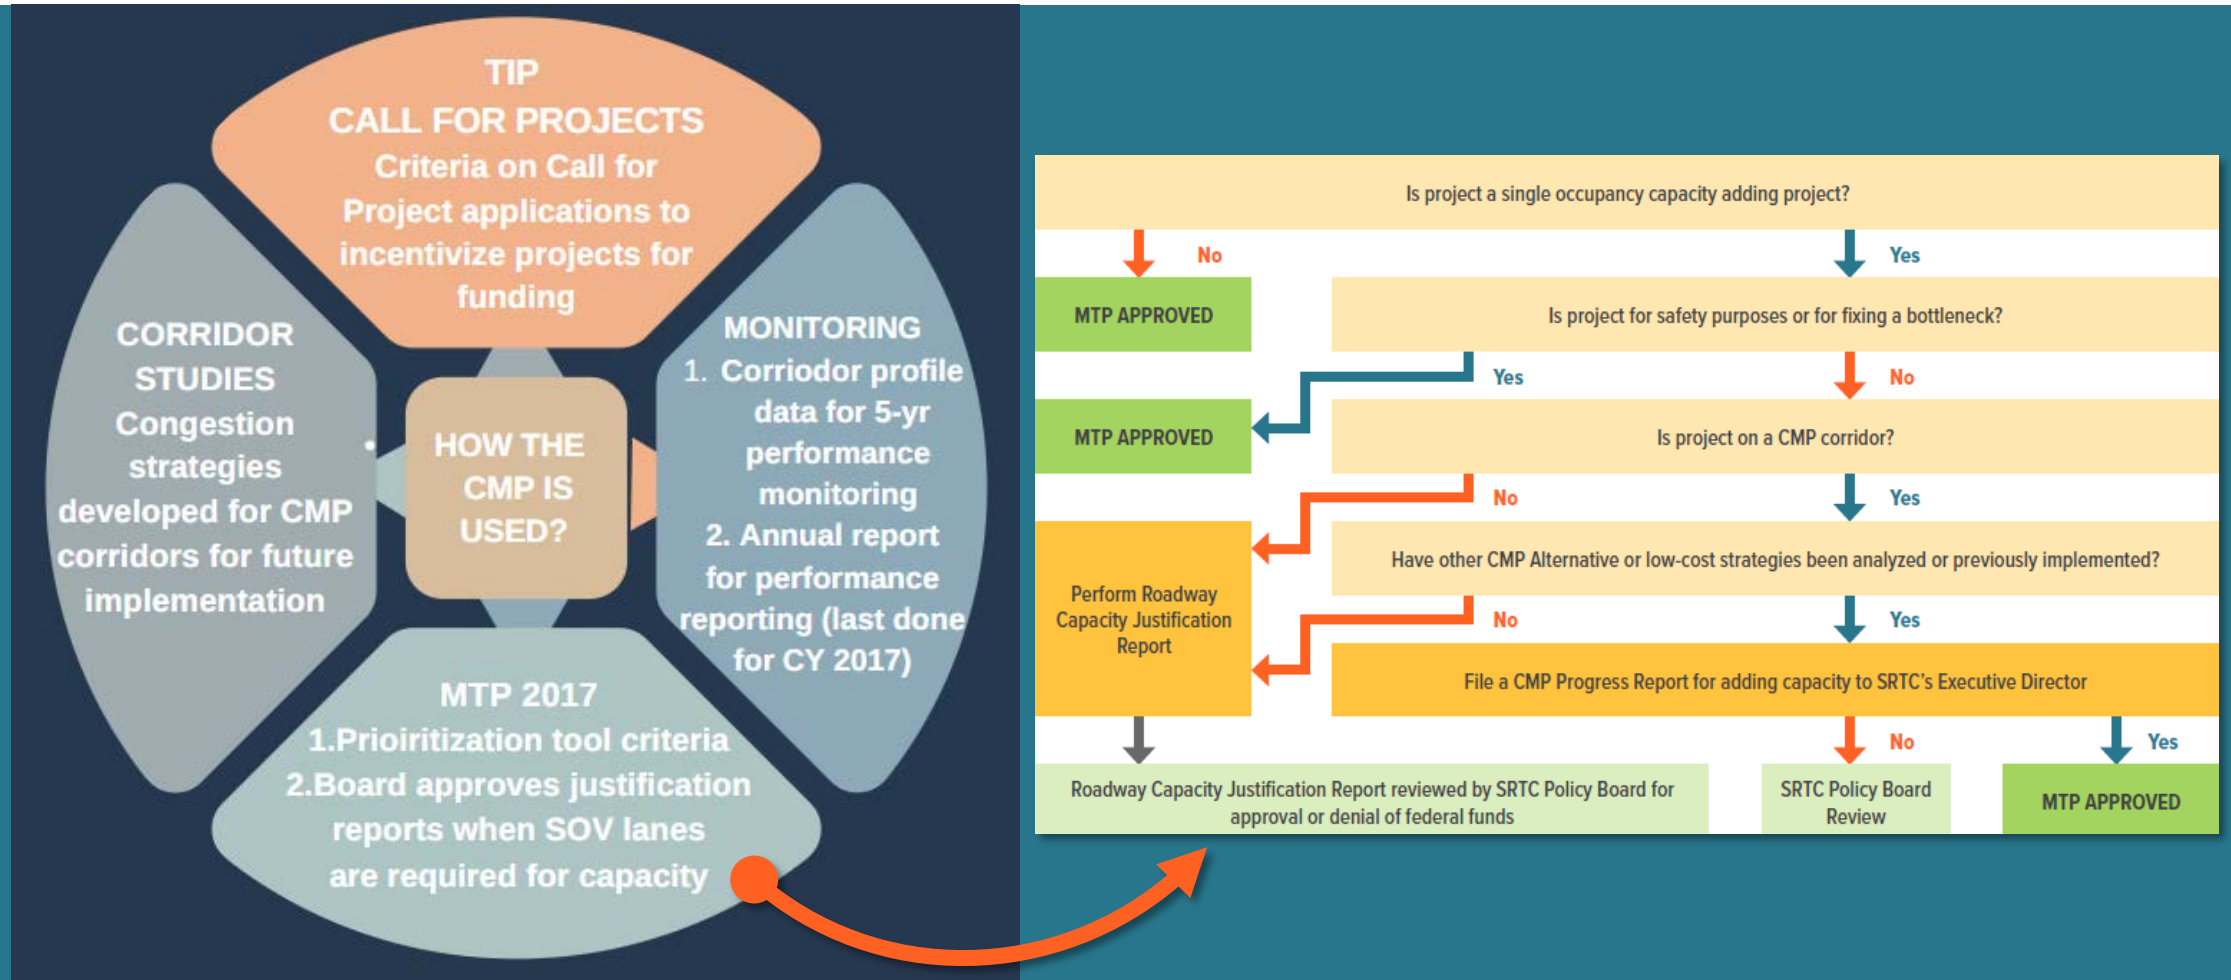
TIP
CALL FOR PROJECTS
Criteria on Call for Project applications to incentivize projects for funding

CORRIDOR STUDIES
Congestion strategies developed for CMP corridors for future implementation

HOW THE CMP IS USED?

MONITORING
1. Corridor profile data for 5-yr performance monitoring
2. Annual report for performance reporting (last done for CY 2017)

MTP 2017
1.Prioiritization tool criteria
2.Board approves justification reports when SOV lanes are required for capacity

Is project a single occupancy capacity adding project?

No

Yes

MTP APPROVED

Is project for safety purposes or for fixing a bottleneck?

Yes

No

MTP APPROVED

Is project on a CMP corridor?

No

Yes

Have other CMP Alternative or low-cost strategies been analyzed or previously implemented?

Perform Roadway Capacity Justification Report

No

Yes

File a CMP Progress Report for adding capacity to SRTC's Executive Director

No

Yes

Roadway Capacity Justification Report reviewed by SRTC Policy Board for approval or denial of federal funds

SRTC Policy Board Review

MTP APPROVED